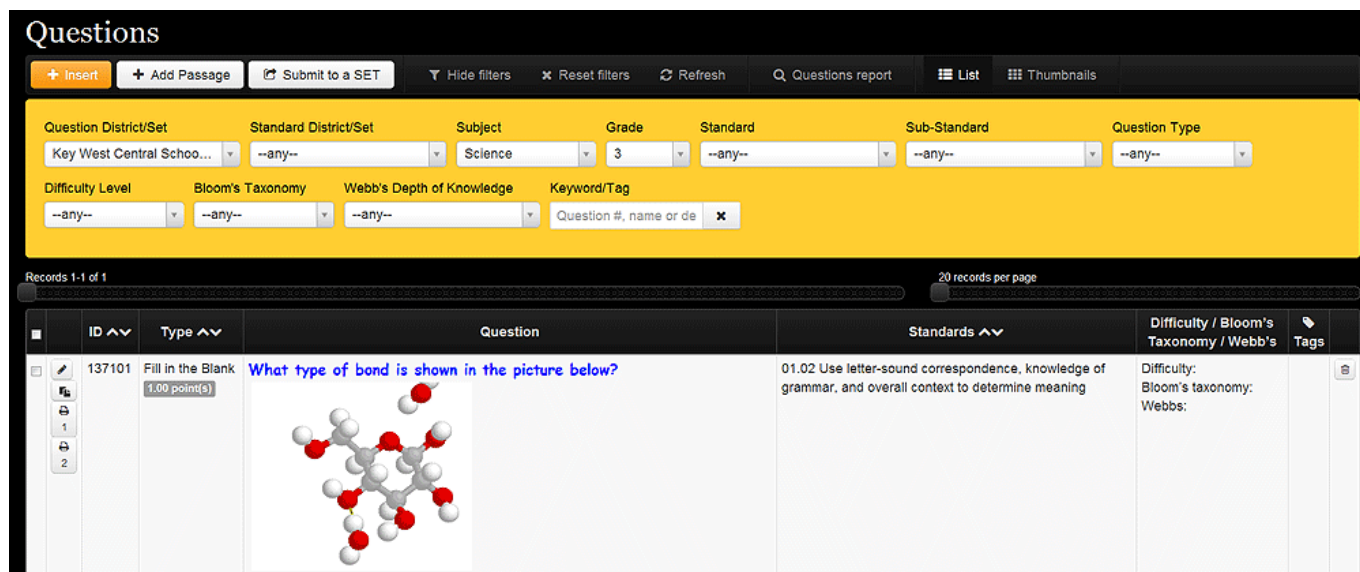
Questions

+ Insert | + Add Passage | Submit to a SET | Hide filters | × Reset filters | Refresh | Questions report | List | Thumbnails

Question District/Set
Key West Central Schoo...

Standard District/Set
--any--

Subject
Science

Grade
3

Standard
--any--

Sub-Standard
--any--

Question Type
--any--

Difficulty Level
--any--

Bloom's Taxonomy
--any--

Webb's Depth of Knowledge
--any--

Keyword/Tag
Question #, name or de ×

Records 1-1 of 1

20 records per page

| | ID | Type | Question | Standards | Difficulty / Bloom's Taxonomy / Webb's | Tags |
|---|---|---|---|---|---|---|
| 1 2 | 137101 | Fill in the Blank 1.00 point(s) | What type of bond is shown in the picture below? | 01.02 Use letter-sound correspondence, knowledge of grammar, and overall context to determine meaning | Difficulty: Bloom's taxonomy: Webbs: | |